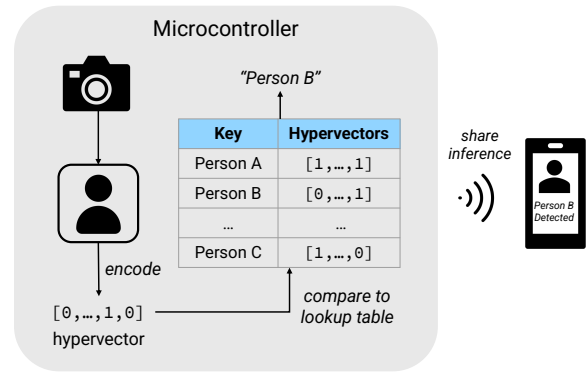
Microcontroller

"Person B"

| Key | Hypervectors |
|---|---|
| Person A | [1,…,1] |
| Person B | [0,…,1] |
| … | … |
| Person C | [1,…,0] |

encode

[0,…,1,0]
hypervector

compare to lookup table

share inference

Person B Detected